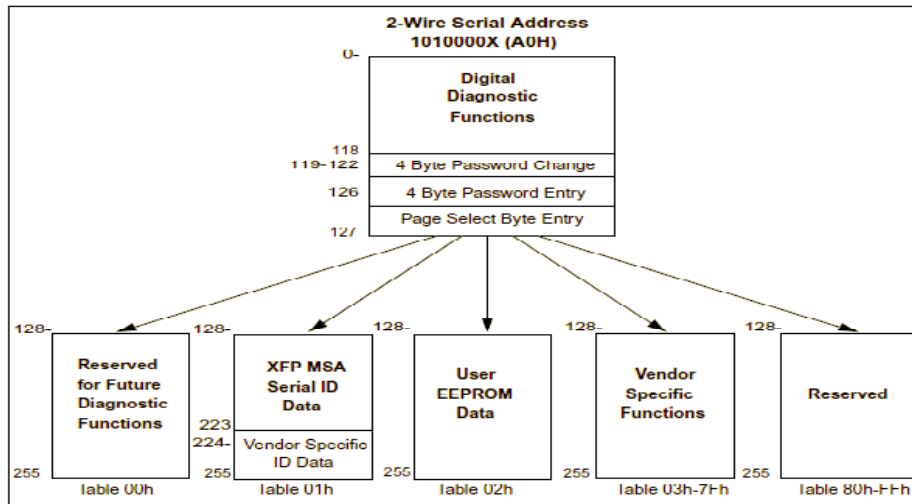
2-Wire Serial Address
1010000X (A0H)

0-

Digital Diagnostic Functions

118
119-122 4 Byte Password Change
126 4 Byte Password Entry
Page Select Byte Entry
127

128-
Reserved for Future Diagnostic Functions
255
Table 00h

128-
XFP MSA Serial ID Data
223
224-
Vendor Specific ID Data
255
Table 01h

128-
User EEPROM Data
255
Table 02h

128-
Vendor Specific Functions
255
Table 03h-7Fh

128-
Reserved
255
Table 80h-FFh